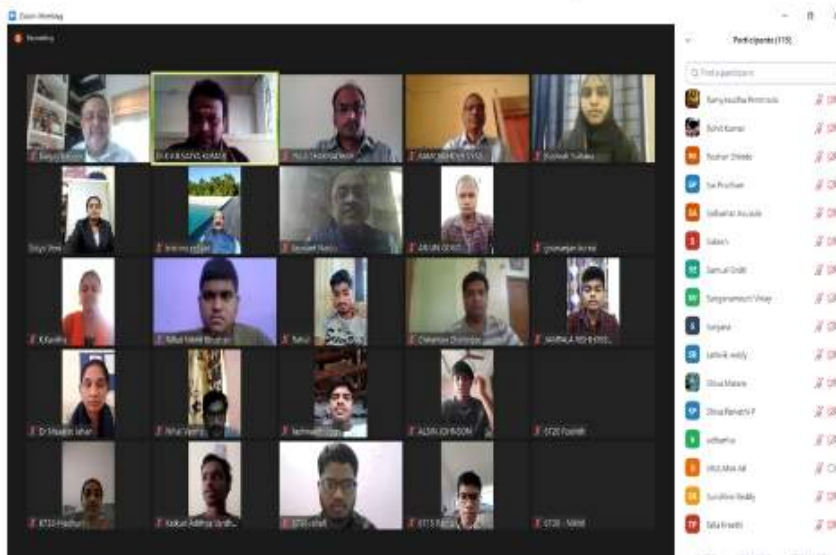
Zoom Meeting

Recording

Participants (115)

Find a participant

Ramya Sudha Ponnada

Rohit Kumar

Roshan Shinde

Sai Prudhvi

Sabbarisri Ancaale

Saken

Samuel Gridit

Sangaramesetti Vinay

Sanjana

Sathvik reddy

Shiva Manne

Shiva Revathi P

sidhartha

Sk Md Afrid Ali

Sunidhee Reddy

Sala Kreethi

Divya Sree

K Kavitha

Rahul Mohit Bhushan

Rahul

Chinmaya Chatterjee

KARALA RISHI KESS

Dr Maalini Jahari

Rahul Verma

ALAN JOHNSON

0720 Pravith

Kalkuri Aditya Vardh

0731 - Shaik

0715 Rahul

0720 - Nikhil

ARUN JOSE

Dyanranjan Kumar

RAMA KESHAVA SYSA

Kashvik Sultana

Surya Sampath